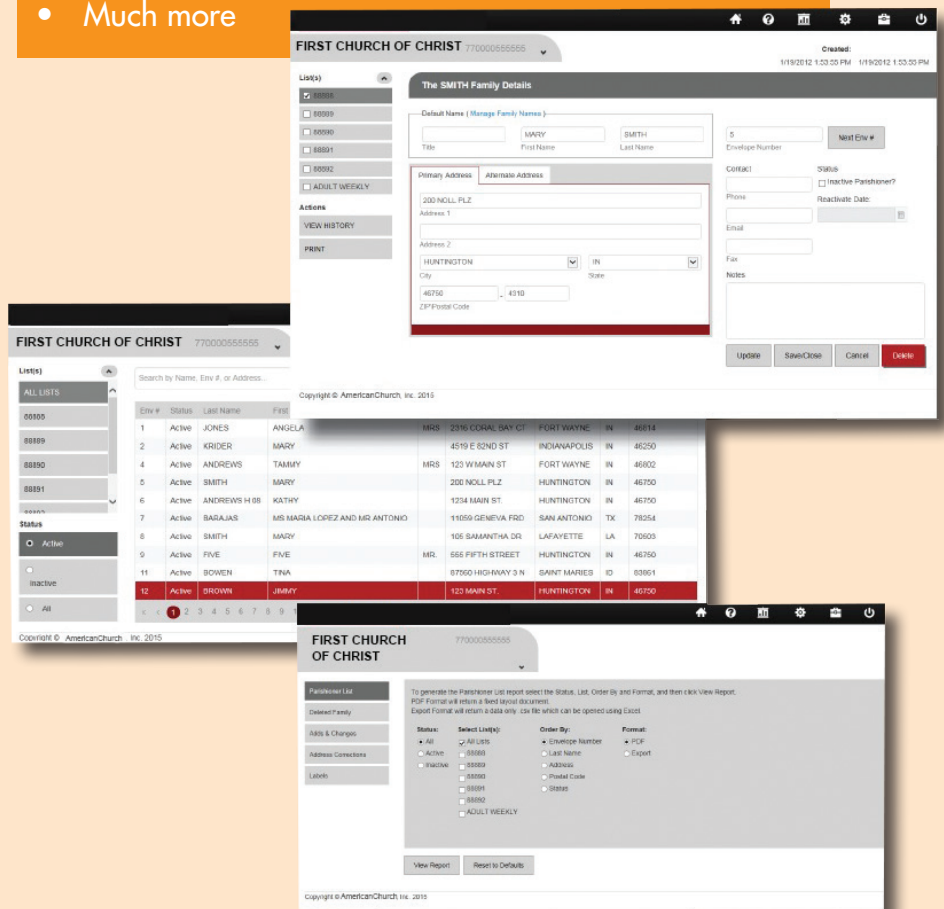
• Much more

FIRST CHURCH OF CHRIST 770000555555

Created:
1/19/2012 1:53:55 PM 1/19/2012 1:53:55 PM

List(s)
88888
88889
88890
88891
88892
ADULT WEEKLY

Actions
VIEW HISTORY
PRINT

The SMITH Family Details

Default Name ( Manage Family Names )
Title
MARY
First Name
SMITH
Last Name
5
Envelope Number
Next Env #

Primary Address
Alternate Address
200 NOLL PLZ
Address 1
Address 2
HUNTINGTON
City
IN
State
46750 - 4310
ZIP/Postal Code

Contact
Phone
Email
Fax
Notes
Status
Inactive Parishioner?
Reactivate Date

Update
Save/Close
Cancel
Delete

Copyright © AmericanChurch, Inc. 2015

FIRST CHURCH OF CHRIST 770000555555

List(s)
ALL LISTS
88888
88889
88890
88891

Status
Active
Inactive
All

Search by Name, Env #, or Address...

| Env # | Status | Last Name | First | | | | | |
|---|---|---|---|---|---|---|---|---|
| 1 | Active | JONES | ANGELA | MRS | 2316 CORAL BAY CT | FORT WAYNE | IN | 46814 |
| 2 | Active | KRIDER | MARY | | 4519 E 82ND ST | INDIANAPOLIS | IN | 46250 |
| 4 | Active | ANDREWS | TAMMY | MRS | 123 W MAIN ST | FORT WAYNE | IN | 46802 |
| 5 | Active | SMITH | MARY | | 200 NOLL PLZ | HUNTINGTON | IN | 46750 |
| 6 | Active | ANDREWS H 08 | KATHY | | 1234 MAIN ST. | HUNTINGTON | IN | 46750 |
| 7 | Active | BARAJAS | MS MARIA LOPEZ AND MR ANTONIO | | 11059 GENEVA FRD | SAN ANTONIO | TX | 78254 |
| 8 | Active | SMITH | MARY | | 105 SAMANTHA DR | LAFAYETTE | LA | 70503 |
| 9 | Active | FIVE | FIVE | MR. | 555 FIFTH STREET | HUNTINGTON | IN | 46750 |
| 11 | Active | BOWEN | TINA | | 67560 HIGHWAY 3 N | SAINT MARIES | ID | 83861 |
| 12 | Active | BROWN | JIMMY | | 123 MAIN ST. | HUNTINGTON | IN | 46750 |

1 2 3 4 5 6 7 8 9 1

Copyright © AmericanChurch, Inc. 2015

FIRST CHURCH OF CHRIST 770000555555

Parishioner List
Deleted Family
Adds & Changes
Address Corrections
Labels

To generate the Parishioner List report select the Status, List, Order By and Format, and then click View Report.
PDF Format will return a fixed layout document.
Export Format will return a data only .csv file which can be opened using Excel.

Status:
All
Active
Inactive

Select List(s):
All Lists
88888
88889
88890
88891
88892
ADULT WEEKLY

Order By:
Envelope Number
Last Name
Address
Postal Code
Status

Format:
PDF
Export

View Report
Reset to Defaults

Copyright © AmericanChurch, Inc. 2015